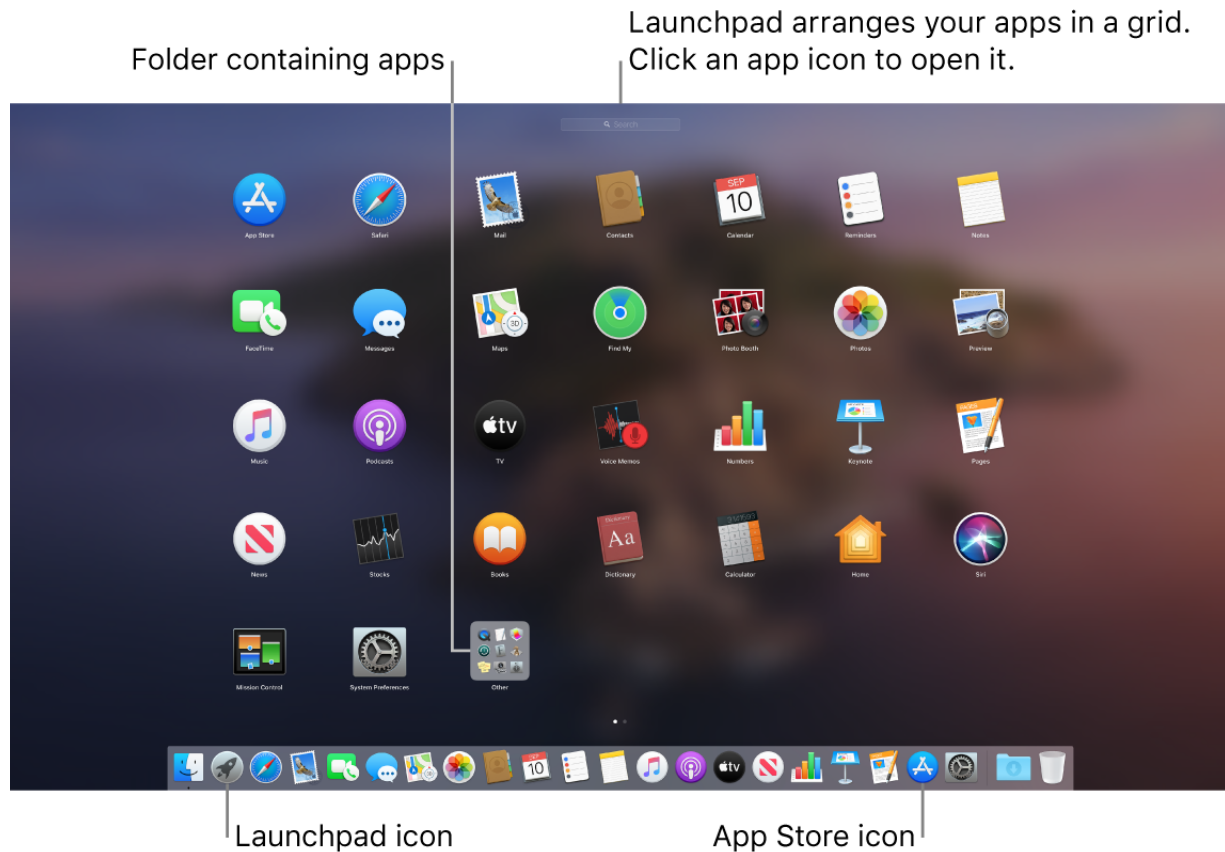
Folder containing apps

Launchpad arranges your apps in a grid. Click an app icon to open it.

Search

App Store
Safari
Mail
Contacts
SEP
10
Calendar
Reminders
Notes

FaceTime
Messages
Maps
Find My
Photo Booth
Photos
Preview

Music
Podcasts
tv
TV
Voice Memos
Numbers
Keynote
Pages

News
Stocks
Books
Dictionary
Calculator
Home
Siri

Mission Control
System Preferences
Other

Launchpad icon

App Store icon